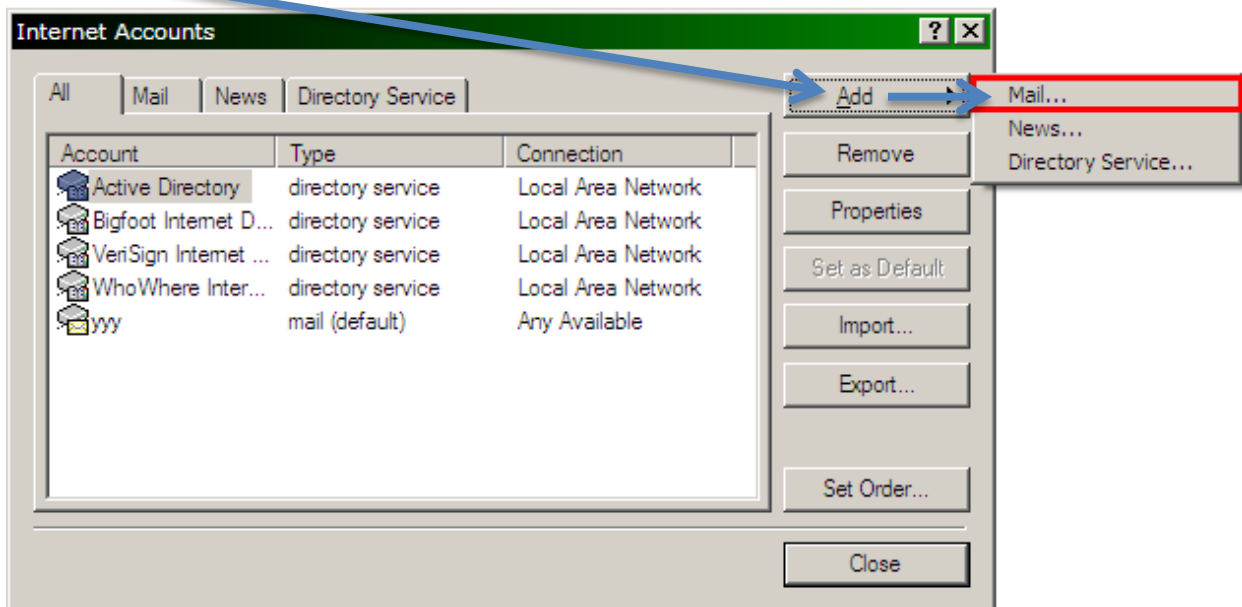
Internet Accounts

?

All | Mail | News | Directory Service

| Account | Type | Connection |
|---|---|---|
| Active Directory | directory service | Local Area Network |
| Bigfoot Internet D... | directory service | Local Area Network |
| VeriSign Internet ... | directory service | Local Area Network |
| WhoWhere Inter... | directory service | Local Area Network |
| yyy | mail (default) | Any Available |

Add

Mail...
News...
Directory Service...

Remove

Properties

Set as Default

Import...

Export...

Set Order...

Close